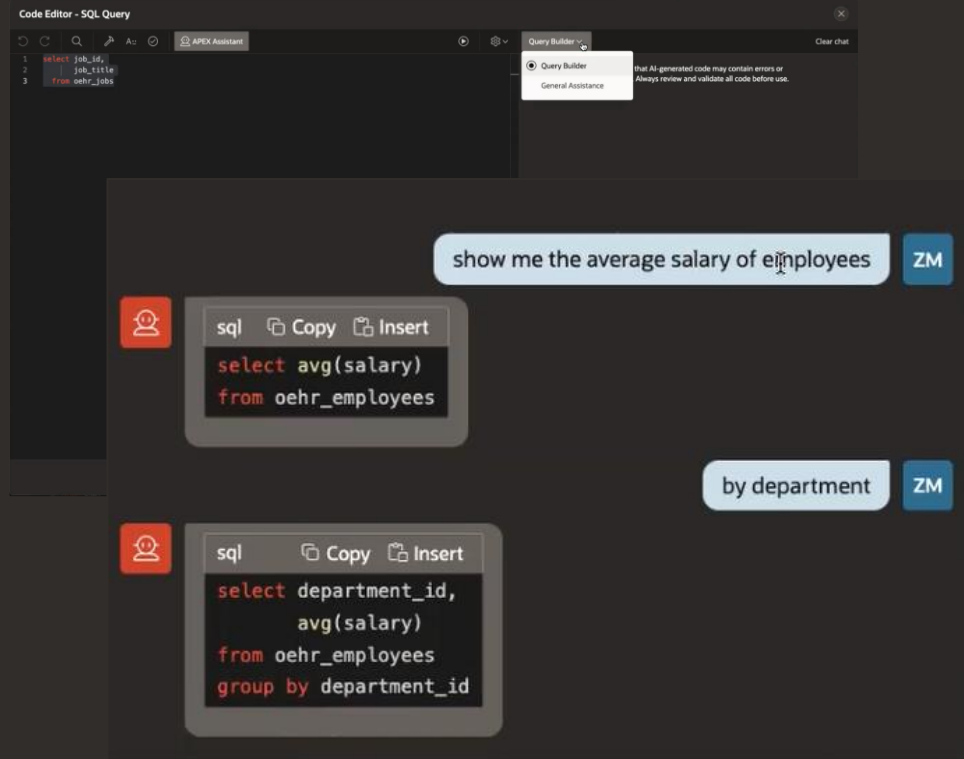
Code Editor - SQL Query

APEX Assistant

Query Builder

Clear chat

1 select job_id,
2 job_title
3 from oehr_jobs

Query Builder

General Assistance

that AI-generated code may contain errors or
Always review and validate all code before use.

show me the average salary of employees

ZM

sql Copy Insert

select avg(salary)
from oehr_employees

by department

ZM

sql Copy Insert

select department_id,
avg(salary)
from oehr_employees
group by department_id